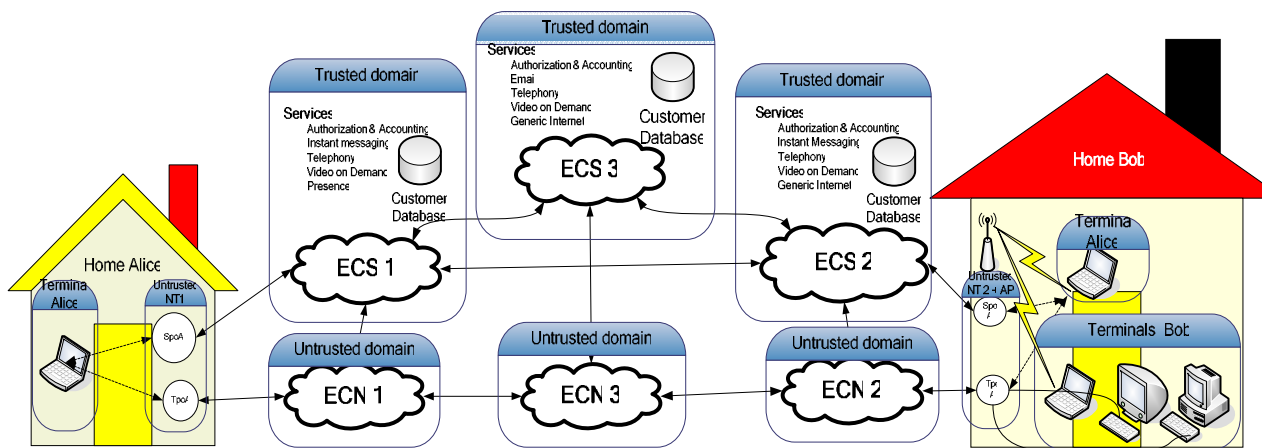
Trusted domain

Services
Authorization & Accounting
Emai
Telephony
Video on Demanc
Generic Internet

Customer Database

ECS 3

Trusted domain

Services
Authorization & Accounting
Instant messaging
Telephony
Video on Demanc
Presence

Customer Database

ECS 1

Trusted domain

Services
Authorization & Accounting
Instant Messaging
Telephony
Video on Demanc
Generic Internet

Customer Database

ECS 2

Home Alice

Termina Alice

Untrusted NT1

SpoA

TpoA

Home Bob

Termina Alice

Untrusted NT 2 + AP

Spo

Tpo

Terminals Bob

Untrusted domain

ECN 1

Untrusted domain

ECN 3

Untrusted domain

ECN 2